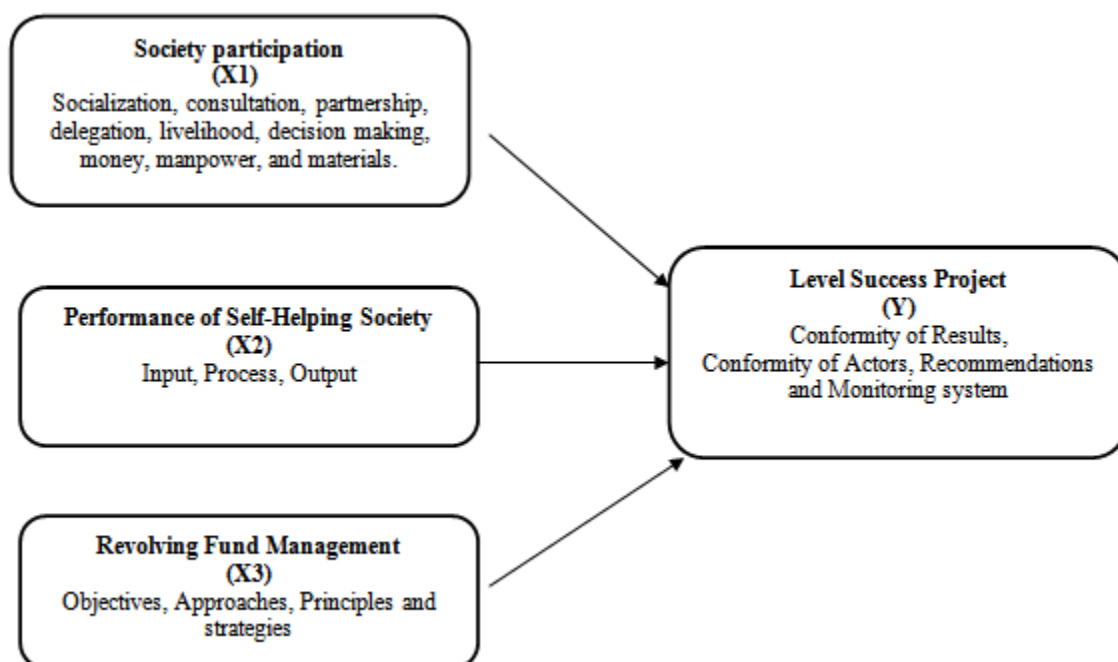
**Society participation**
**(X1)**
Socialization, consultation, partnership, delegation, livelihood, decision making, money, manpower, and materials.

**Performance of Self-Helping Society**
**(X2)**
Input, Process, Output

**Revolving Fund Management**
**(X3)**
Objectives, Approaches, Principles and strategies

**Level Success Project**
**(Y)**
Conformity of Results, Conformity of Actors, Recommendations and Monitoring system